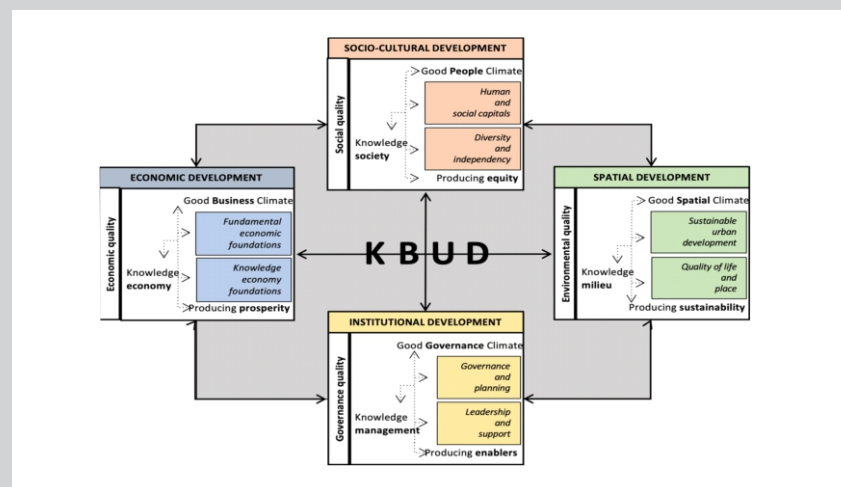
SOCIO-CULTURAL DEVELOPMENT

Social quality

Good People Climate

Human and social capitals

Knowledge society

Diversity and independency

Producing equity

ECONOMIC DEVELOPMENT

Economic quality

Good Business Climate

Fundamental economic foundations

Knowledge economy

Knowledge economy foundations

Producing prosperity

KBUD

SPATIAL DEVELOPMENT

Environmental quality

Good Spatial Climate

Sustainable urban development

Knowledge milieu

Quality of life and place

Producing sustainability

INSTITUTIONAL DEVELOPMENT

Governance quality

Good Governance Climate

Governance and planning

Knowledge management

Leadership and support

Producing enablers